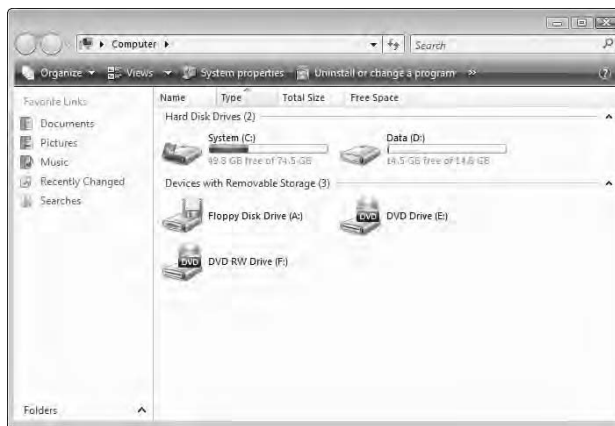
Computer

Search

Organize Views System properties Uninstall or change a program »

Favorite Links

Documents

Pictures

Music

Recently Changed

Searches

Folders

Name Type Total Size Free Space

Hard Disk Drives (2)

System (C:)

49.8 GB free of 74.5 GB

Data (D:)

14.5 GB free of 14.6 GB

Devices with Removable Storage (3)

Floppy Disk Drive (A:)

DVD

DVD Drive (E:)

DVD

DVD RW Drive (F:)